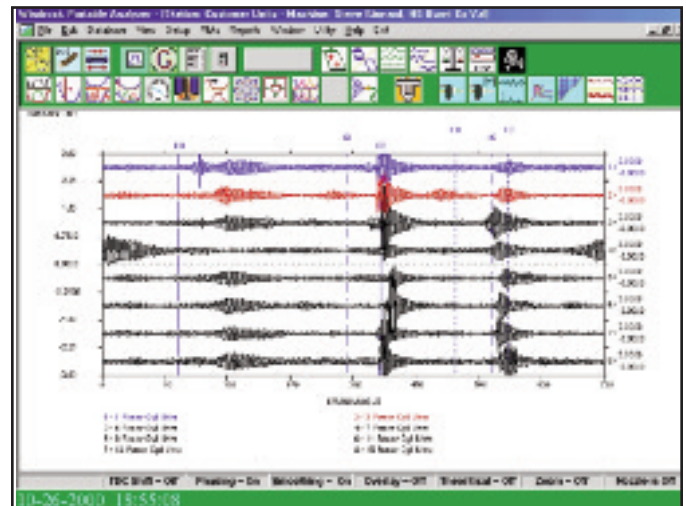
Windrock Portable Analyzer - [Station: Customer Units - Machine: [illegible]]

File Edit Database View Setup PMs Reports Window Utility Help Ctrl

TDC Shift = Off | Phasing = On | Smoothing = On | Overlay = Off | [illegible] = Off | Zoom = Off | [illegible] = Off

10-26-2003 15:55:08